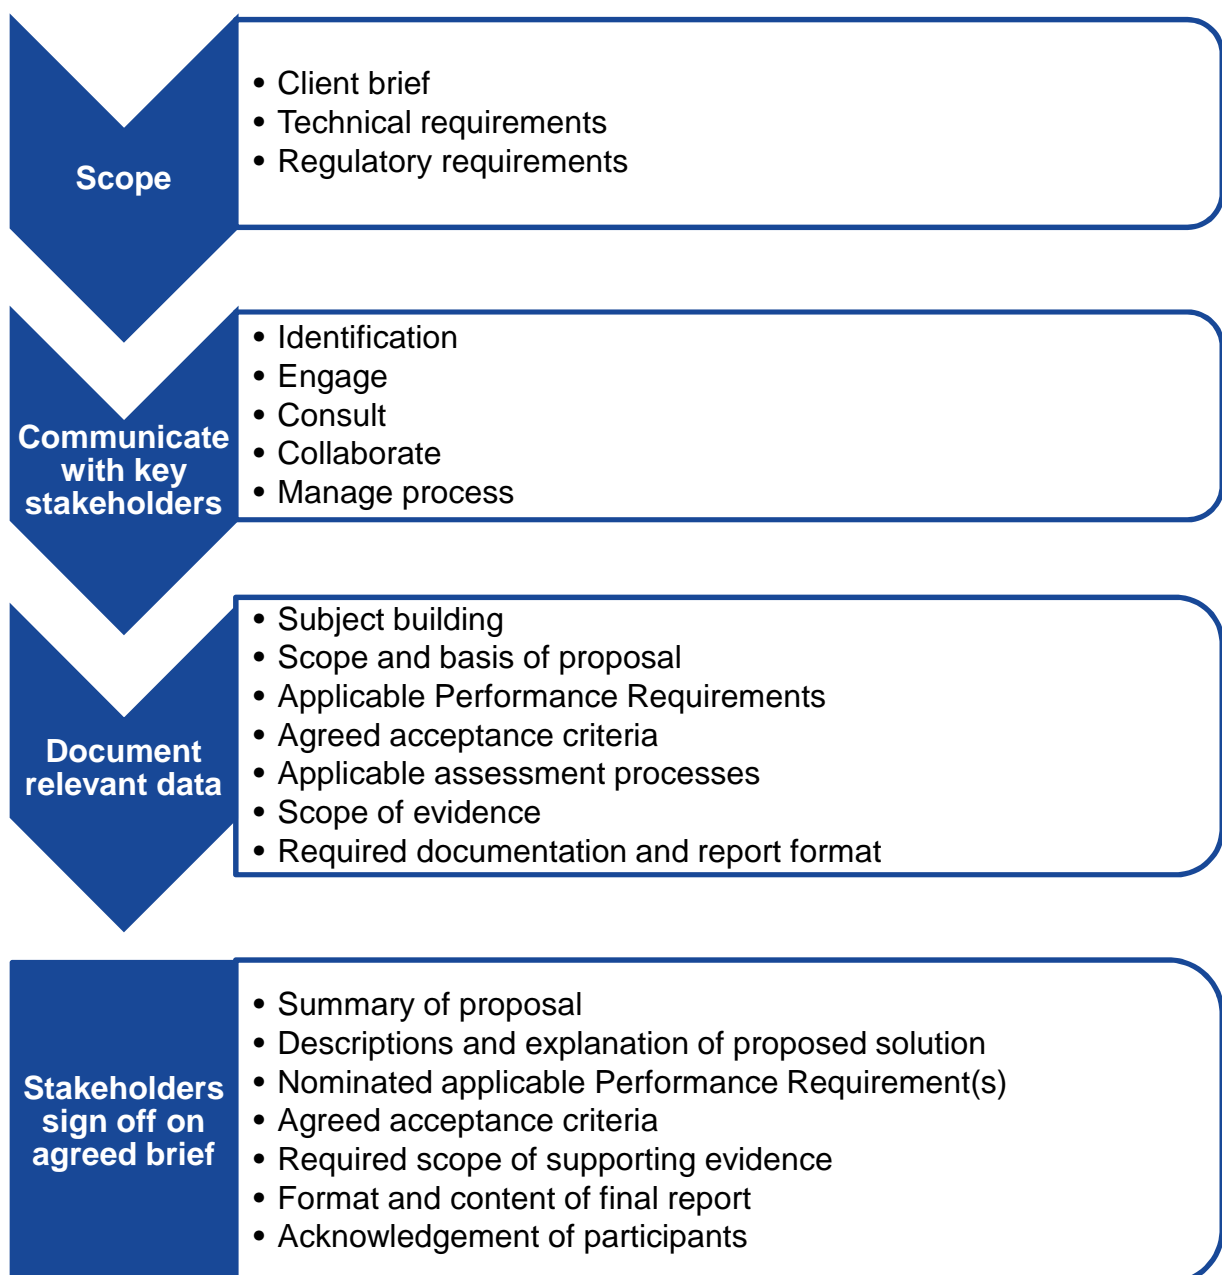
Scope

- Client brief
- Technical requirements
- Regulatory requirements

Communicate with key stakeholders

- Identification
- Engage
- Consult
- Collaborate
- Manage process

Document relevant data

- Subject building
- Scope and basis of proposal
- Applicable Performance Requirements
- Agreed acceptance criteria
- Applicable assessment processes
- Scope of evidence
- Required documentation and report format

Stakeholders sign off on agreed brief

- Summary of proposal
- Descriptions and explanation of proposed solution
- Nominated applicable Performance Requirement(s)
- Agreed acceptance criteria
- Required scope of supporting evidence
- Format and content of final report
- Acknowledgement of participants